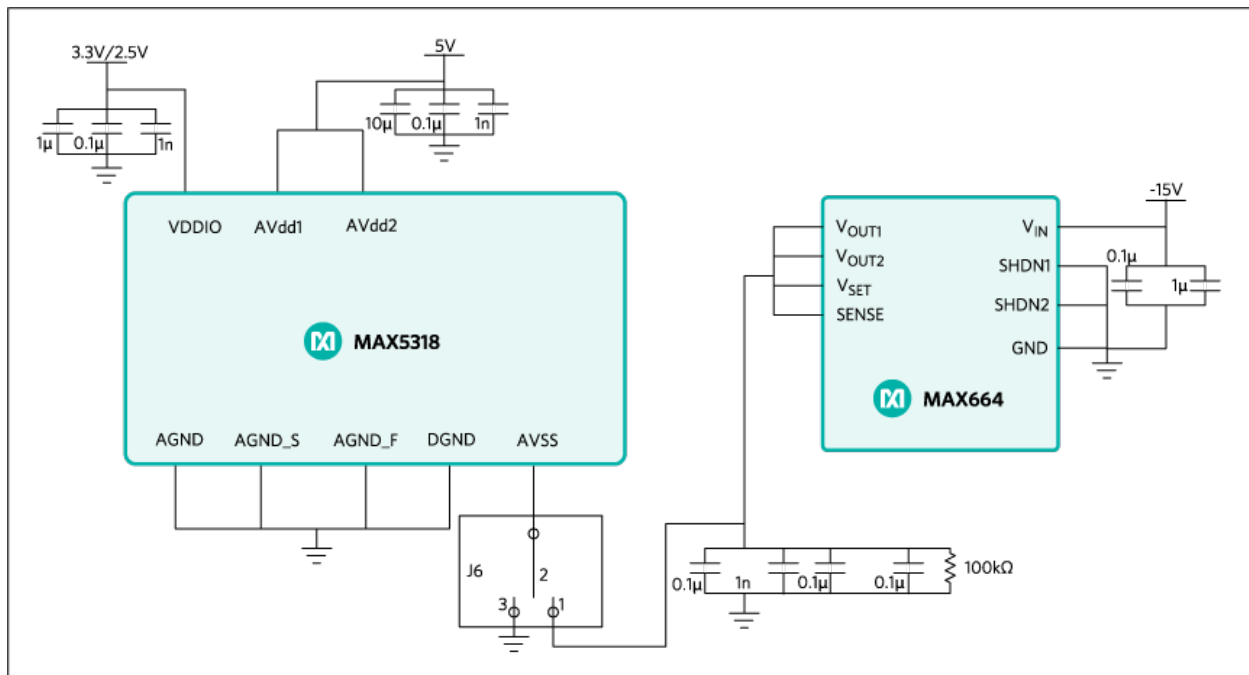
3.3V/2.5V

1µ 0.1µ 1n

5V

10µ 0.1µ 1n

VDDIO AVdd1 AVdd2

MAX5318

AGND AGND_S AGND_F DGND AVSS

J6 2 3 1

-15V

$V_{OUT1}$
$V_{OUT2}$
$V_{SET}$
SENSE

$V_{IN}$
SHDN1
SHDN2
GND

0.1µ 1µ

MAX664

0.1µ 1n 0.1µ 0.1µ 100kΩ